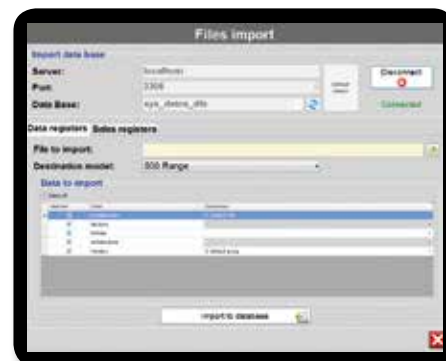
Files import

Import data base

Server: localhost

Port: 3306

Data Base: sys_datos_dfs

Disconnect

Connected

Data registers Sales registers

File to import:

Destination model: 300 Range

Data to import

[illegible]

Import to database